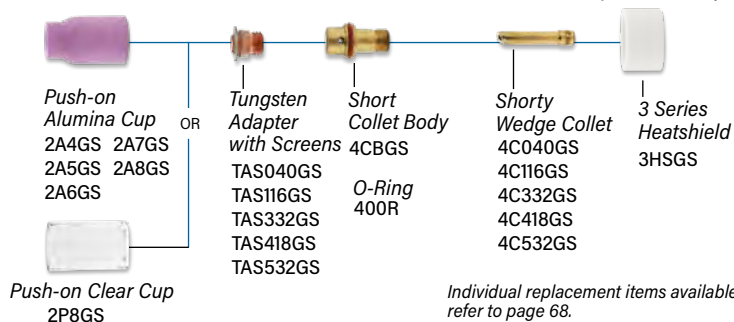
Push-on Alumina Cup
2A4GS 2A7GS
2A5GS 2A8GS
2A6GS

OR

Push-on Clear Cup
2P8GS

Tungsten Adapter with Screens
TAS040GS
TAS116GS
TAS332GS
TAS418GS
TAS532GS

Short Collet Body
4CBGS

O-Ring
400R

Shorty Wedge Collet
4C040GS
4C116GS
4C332GS
4C418GS
4C532GS

3 Series Heatshield
3HSGS

Individual replacement items available refer to page 68.